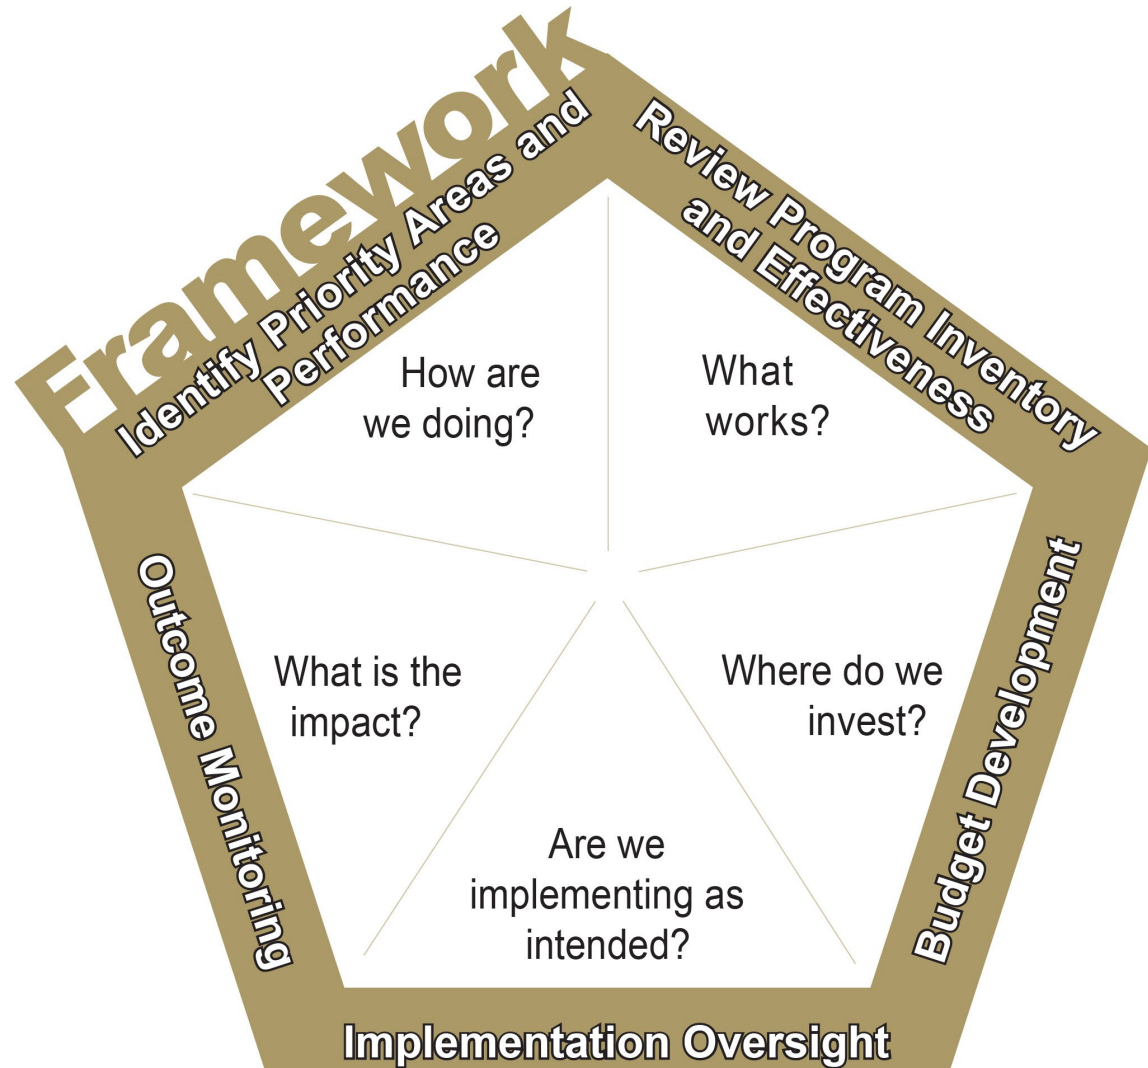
Framework

Identify Priority Areas and Performance

How are we doing?

Review Program Inventory and Effectiveness

What works?

Budget Development

Where do we invest?

Implementation Oversight

Are we implementing as intended?

Outcome Monitoring

What is the impact?